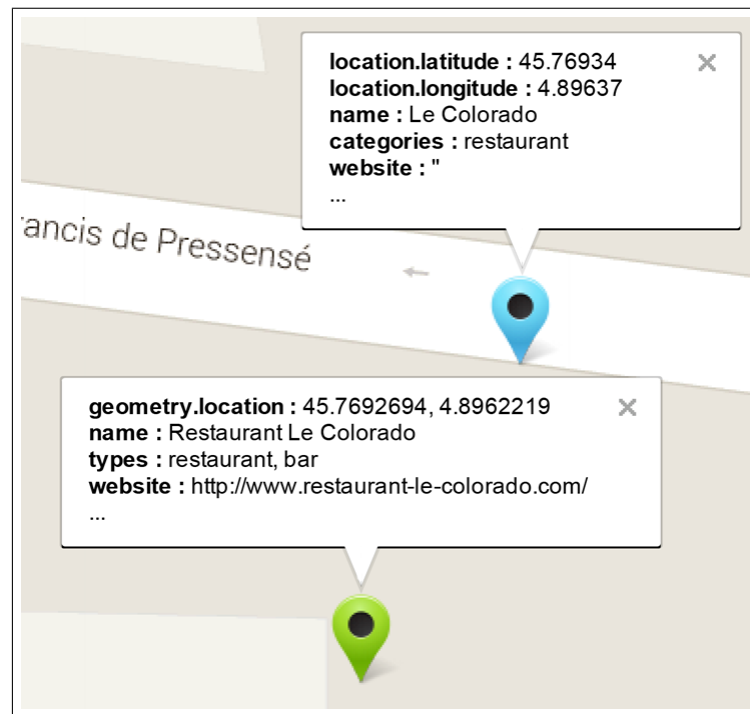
location.latitude : 45.76934
location.longitude : 4.89637
name : Le Colorado
categories : restaurant
website : ''
...

×

rancis de Pressensé

geometry.location : 45.7692694, 4.8962219
name : Restaurant Le Colorado
types : restaurant, bar
website : http://www.restaurant-le-colorado.com/
...

×